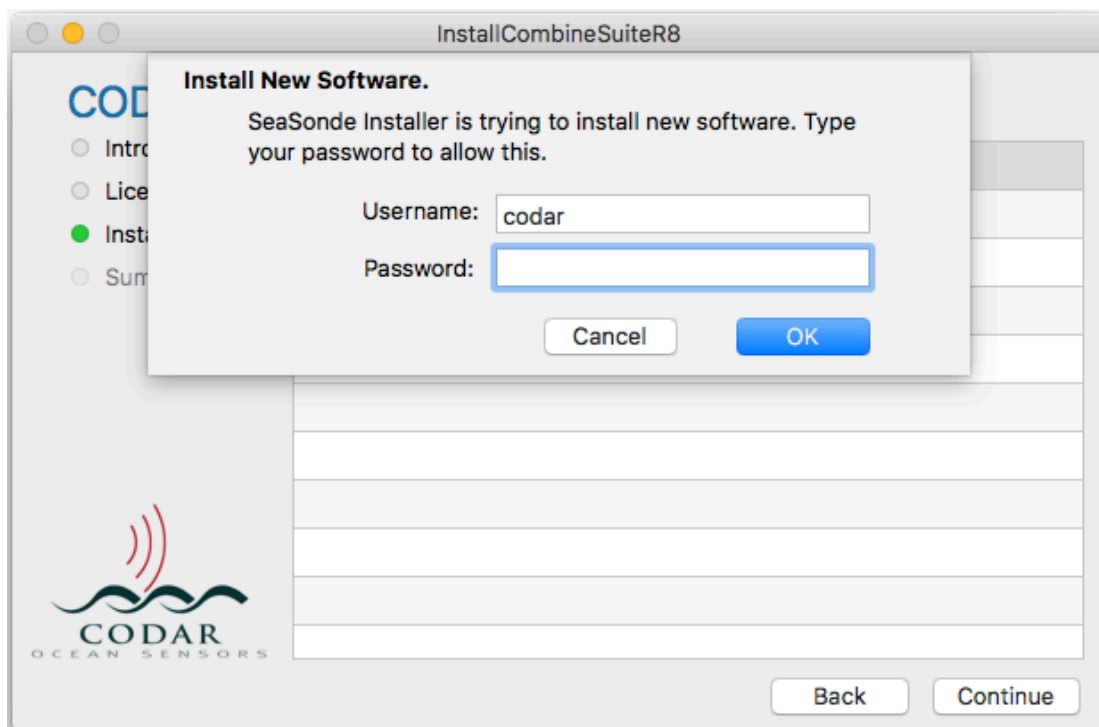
InstallCombineSuiteR8

COD
Intro
Lice
Insta
Sum

Install New Software.

SeaSonde Installer is trying to install new software. Type your password to allow this.

Username: codar
Password:

Cancel
OK

CODAR
OCEAN SENSORS

Back
Continue